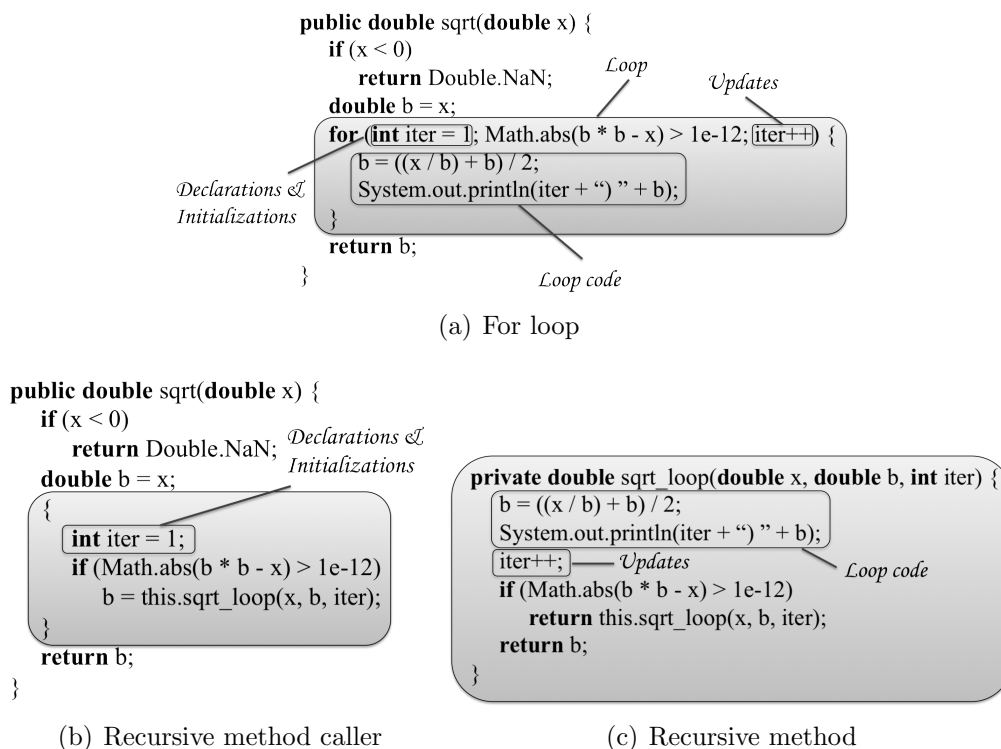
public double sqrt(double x) {
if (x < 0)
return Double.NaN;
double b = x;
for (int iter = 1; Math.abs(b * b - x) > 1e-12; iter++) {
b = ((x / b) + b) / 2;
System.out.println(iter + ") " + b);
}
return b;
}

Loop
Updates
Declarations & Initializations
Loop code

(a) For loop

public double sqrt(double x) {
if (x < 0)
return Double.NaN;
double b = x;
{
int iter = 1;
if (Math.abs(b * b - x) > 1e-12)
b = this.sqrt_loop(x, b, iter);
}
return b;
}

Declarations & Initializations

private double sqrt_loop(double x, double b, int iter) {
b = ((x / b) + b) / 2;
System.out.println(iter + ") " + b);
iter++;
if (Math.abs(b * b - x) > 1e-12)
return this.sqrt_loop(x, b, iter);
return b;
}

Updates
Loop code

(b) Recursive method caller

(c) Recursive method